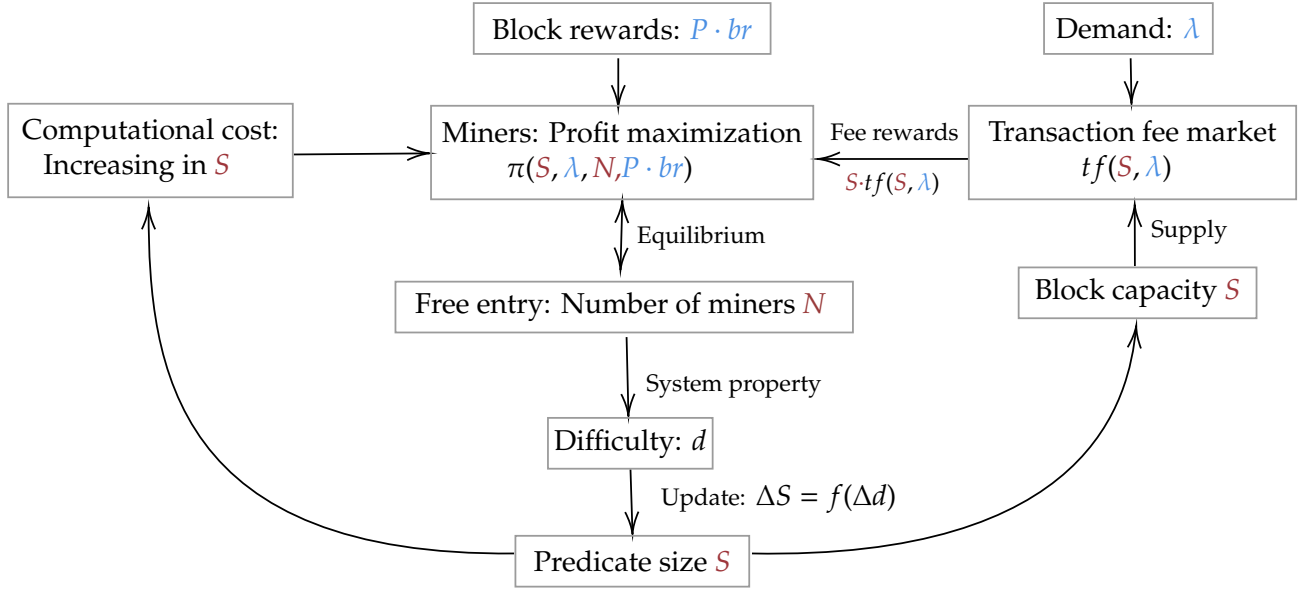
Block rewards: $P \cdot br$

Demand: $\lambda$

Computational cost: Increasing in $S$

Miners: Profit maximization $\pi(S, \lambda, N, P \cdot br)$

Fee rewards

$S \cdot tf(S, \lambda)$

Transaction fee market $tf(S, \lambda)$

Equilibrium

Supply

Free entry: Number of miners $N$

Block capacity $S$

System property

Difficulty: $d$

Update: $\Delta S = f(\Delta d)$

Predicate size $S$